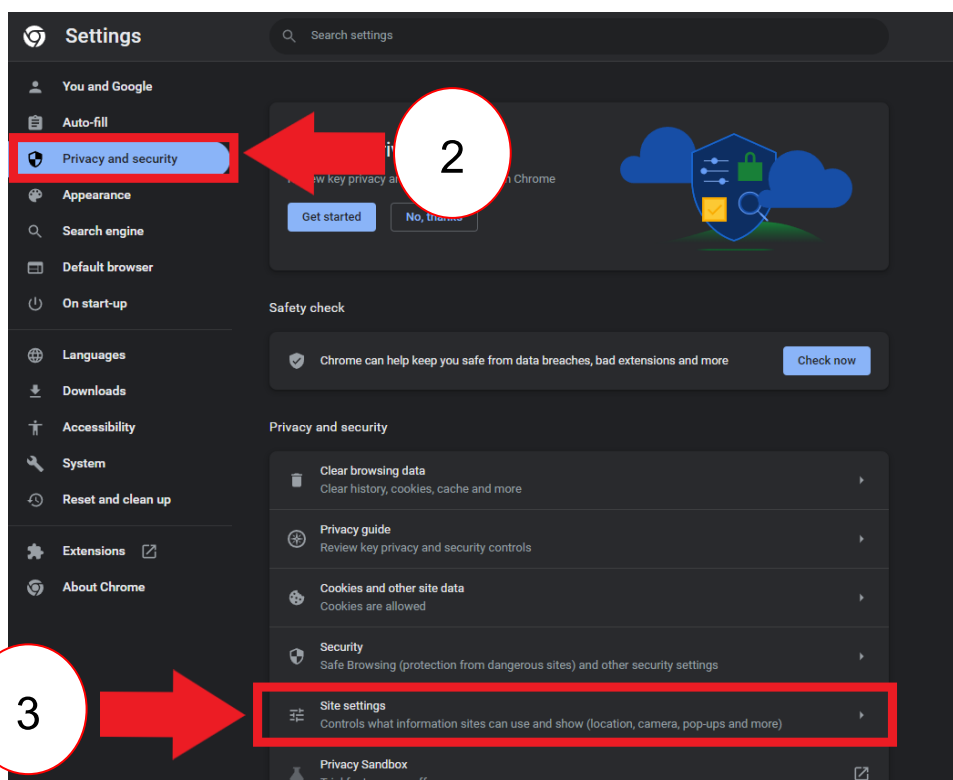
Settings

Search settings

You and Google
Auto-fill
Privacy and security
Appearance
Search engine
Default browser
On start-up

Languages
Downloads
Accessibility
System
Reset and clean up

Extensions
About Chrome

2

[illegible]
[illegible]ew key privacy a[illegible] Chrome

Get started
No, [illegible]

Safety check

Chrome can help keep you safe from data breaches, bad extensions and more
Check now

Privacy and security

Clear browsing data
Clear history, cookies, cache and more

Privacy guide
Review key privacy and security controls

Cookies and other site data
Cookies are allowed

Security
Safe Browsing (protection from dangerous sites) and other security settings

3

Site settings
Controls what information sites can use and show (location, camera, pop-ups and more)

Privacy Sandbox
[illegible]